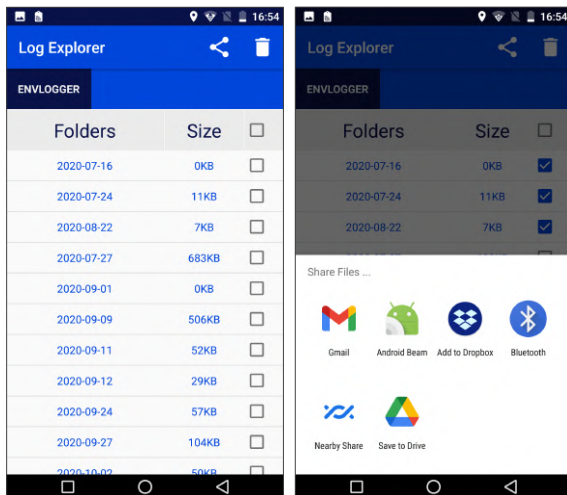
16:54

Log Explorer

ENVLOGGER

| Folders | Size | |
|---|---|---|
| 2020-07-16 | 0KB | |
| 2020-07-24 | 11KB | |
| 2020-08-22 | 7KB | |
| 2020-07-27 | 683KB | |
| 2020-09-01 | 0KB | |
| 2020-09-09 | 506KB | |
| 2020-09-11 | 52KB | |
| 2020-09-12 | 29KB | |
| 2020-09-24 | 57KB | |
| 2020-09-27 | 104KB | |
| 2020-10-02 | 50KB | |

16:54

Log Explorer

ENVLOGGER

| Folders | Size | |
|---|---|---|
| 2020-07-16 | 0KB | |
| 2020-07-24 | 11KB | |
| 2020-08-22 | 7KB | |

Share Files ...

Gmail

Android Beam

Add to Dropbox

Bluetooth

Nearby Share

Save to Drive